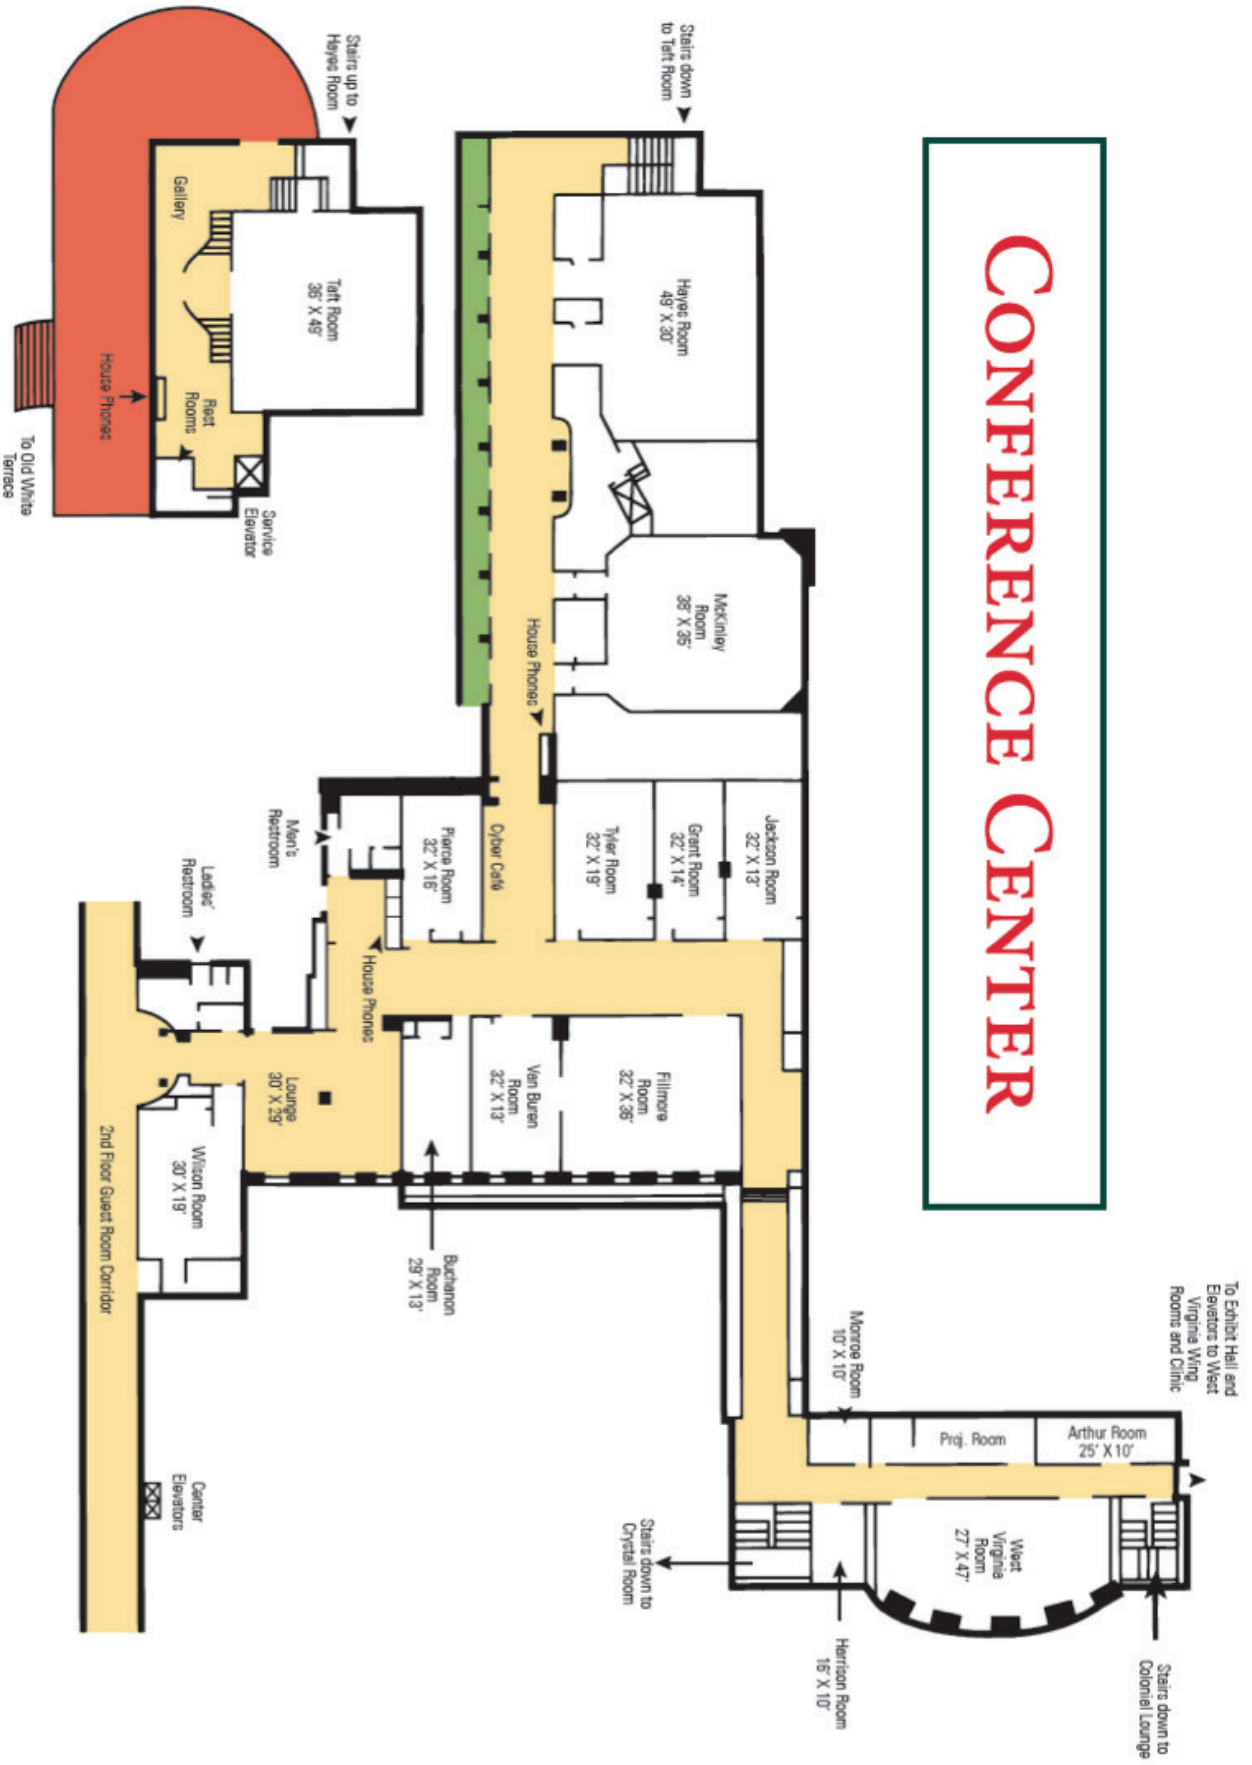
Conference Center

Stairs up to Hayes Room

Stairs down to Taft Room

Gallery

Taft Room 36' X 49'

House Phones

Rest Rooms

Service Elevator

To Old White Terrace

Hayes Room 49' X 30'

McKinley Room 35' X 35'

House Phones

Jackson Room 32' X 13'

Grant Room 32' X 14'

Tyler Room 32' X 19'

Cyber Café

Pierce Room 32' X 16'

Men's Restroom

Ladies' Restroom

House Phones

Fillmore Room 32' X 36'

Van Buren Room 32' X 13'

Lounge 30' X 29'

Wilson Room 30' X 19'

2nd Floor Guest Room Corridor

Buchanon Room 29' X 13'

Center Elevators

Monroe Room 10' X 10'

To Exhibit Hall and Elevators to West Virginia Wing Rooms and Clinic

Proj. Room

Arthur Room 25' X 10'

West Virginia Room 27' X 47'

Stairs down to Crystal Room

Harrison Room 16' X 10'

Stairs down to Colonial Lounge